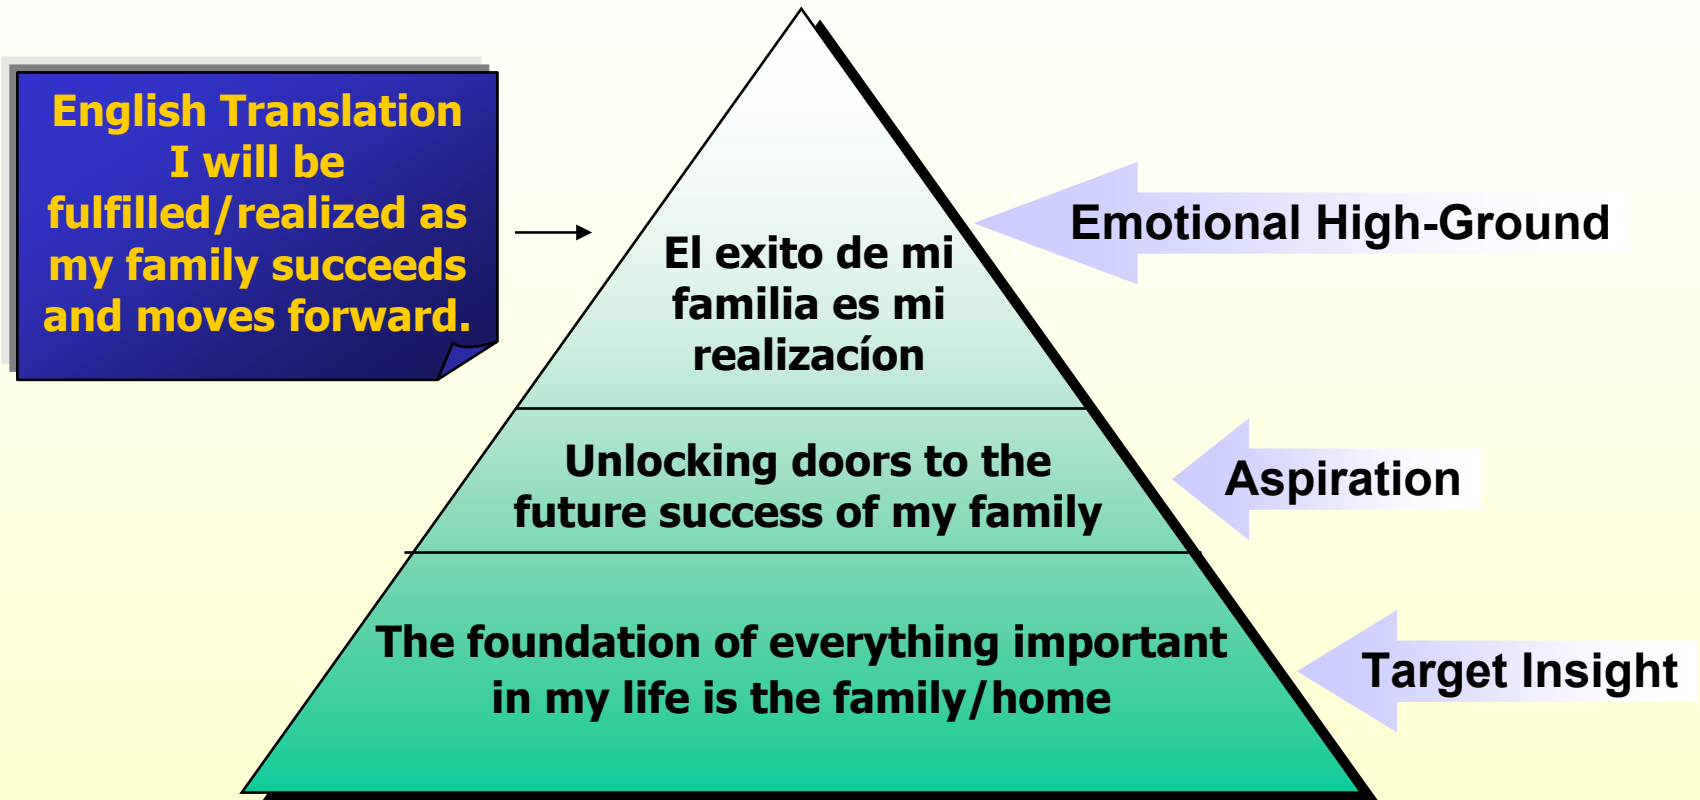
English Translation
I will be fulfilled/realized as my family succeeds and moves forward.

El exito de mi familia es mi realizacíon

Emotional High-Ground

Unlocking doors to the future success of my family

Aspiration

The foundation of everything important in my life is the family/home

Target Insight